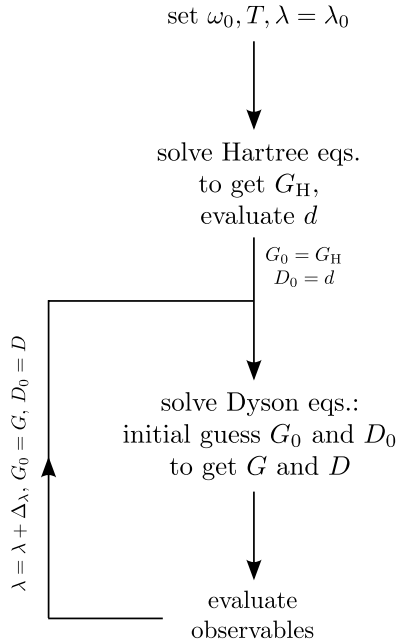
set $\omega_0, T, \lambda = \lambda_0$

solve Hartree eqs. to get $G_{\mathrm{H}}$, evaluate $d$

$G_0 = G_{\mathrm{H}}$
$D_0 = d$

$\lambda = \lambda + \Delta_\lambda,\ G_0 = G,\ D_0 = D$

solve Dyson eqs.: initial guess $G_0$ and $D_0$ to get $G$ and $D$

evaluate observables